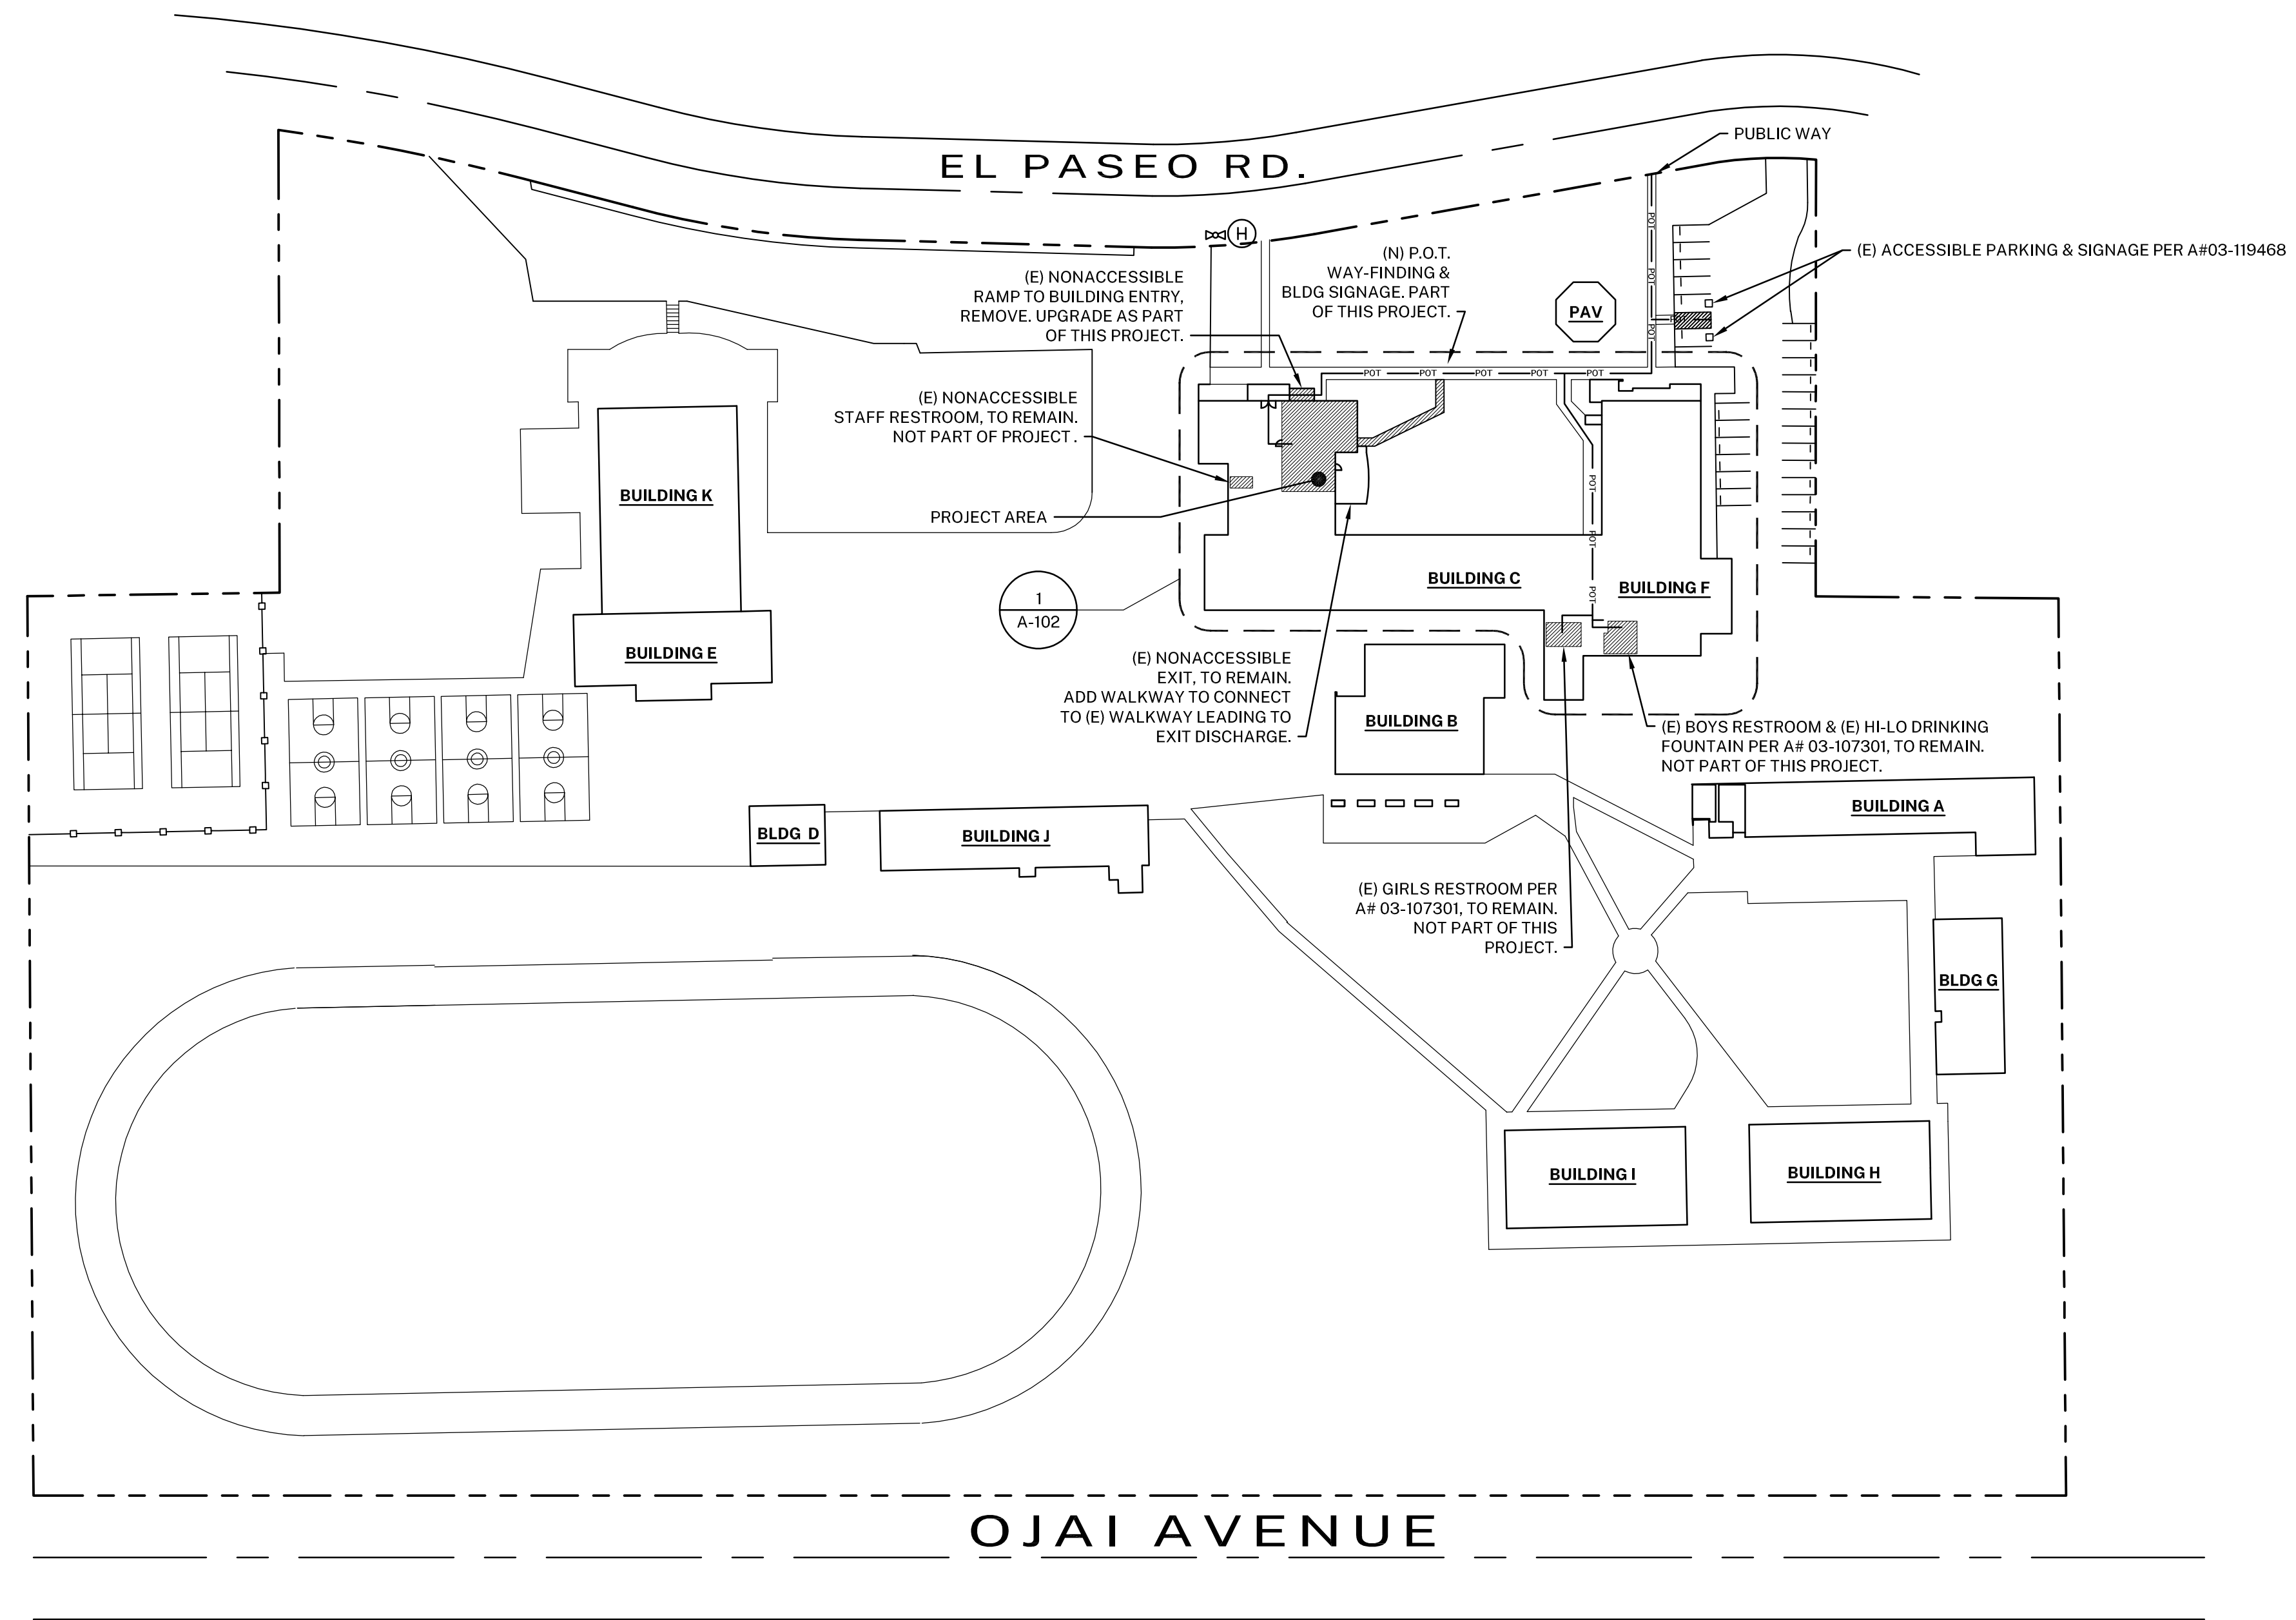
EL PASEO RD.

PUBLIC WAY

(E) ACCESSIBLE PARKING & SIGNAGE PER A#03-119468

H

(N) P.O.T. WAY-FINDING & BLDG SIGNAGE. PART OF THIS PROJECT.

PAV

(E) NONACCESSIBLE RAMP TO BUILDING ENTRY, REMOVE. UPGRADE AS PART OF THIS PROJECT.

POT POT POT POT POT POT POT POT POT

(E) NONACCESSIBLE STAFF RESTROOM, TO REMAIN. NOT PART OF PROJECT.

BUILDING K

PROJECT AREA

BUILDING C

BUILDING F

1
A-102

BUILDING E

(E) NONACCESSIBLE EXIT, TO REMAIN. ADD WALKWAY TO CONNECT TO (E) WALKWAY LEADING TO EXIT DISCHARGE.

BUILDING B

(E) BOYS RESTROOM & (E) HI-LO DRINKING FOUNTAIN PER A# 03-107301, TO REMAIN. NOT PART OF THIS PROJECT.

BUILDING A

BLDG D

BUILDING J

(E) GIRLS RESTROOM PER A# 03-107301, TO REMAIN. NOT PART OF THIS PROJECT.

BLDG G

BUILDING I

BUILDING H

OJAI AVENUE